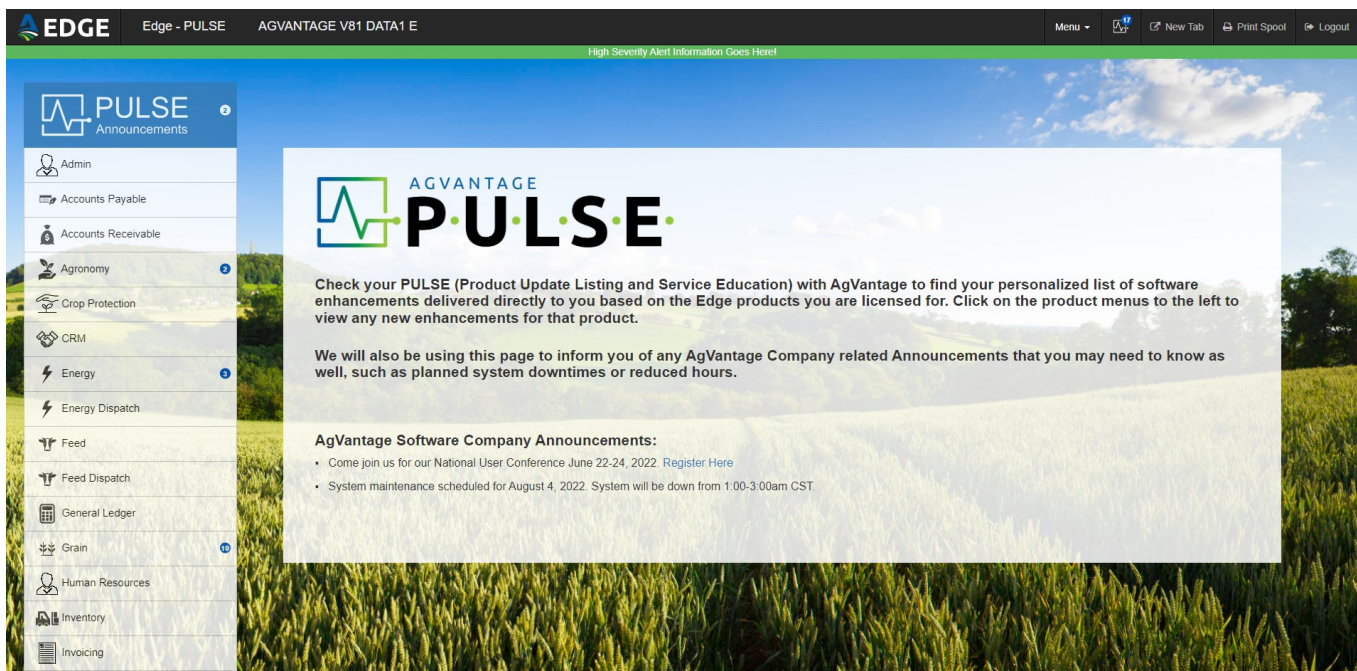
EDGE Edge - PULSE AGVANTAGE V81 DATA1 E

Menu 17 New Tab Print Spool Logout

High Severity Alert Information Goes Here!

PULSE Announcements 2

Admin

Accounts Payable

Accounts Receivable

Agronomy 2

Crop Protection

CRM

Energy 3

Energy Dispatch

Feed

Feed Dispatch

General Ledger

Grain 10

Human Resources

Inventory

Invoicing

AGVANTAGE
PULSE

Check your PULSE (Product Update Listing and Service Education) with AgVantage to find your personalized list of software enhancements delivered directly to you based on the Edge products you are licensed for. Click on the product menus to the left to view any new enhancements for that product.

We will also be using this page to inform you of any AgVantage Company related Announcements that you may need to know as well, such as planned system downtimes or reduced hours.

AgVantage Software Company Announcements:

- Come join us for our National User Conference June 22-24, 2022. Register Here
- System maintenance scheduled for August 4, 2022. System will be down from 1:00-3:00am CST.